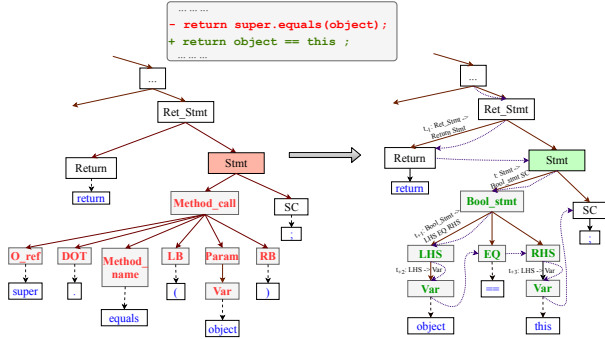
... ... ...
- return super.equals(object);
+ return object == this ;
... ... ...

...
Ret_Stmt
Return
return
Stmt
Method_call
SC
;
O_ref
super
DOT
.
Method_name
equals
LB
(
Param
Var
object
RB
)

...
Ret_Stmt
$t_1$: Ret_Stmt -> Return Stmt
Return
return
Stmt
t: Stmt -> Bool_stmt SC
Bool_stmt
$t_2$: Bool_stmt -> LHS EQ RHS
SC
;
LHS
$t_3$: LHS -> Var
Var
object
EQ
==
RHS
$t_4$: LHS -> Var
Var
this